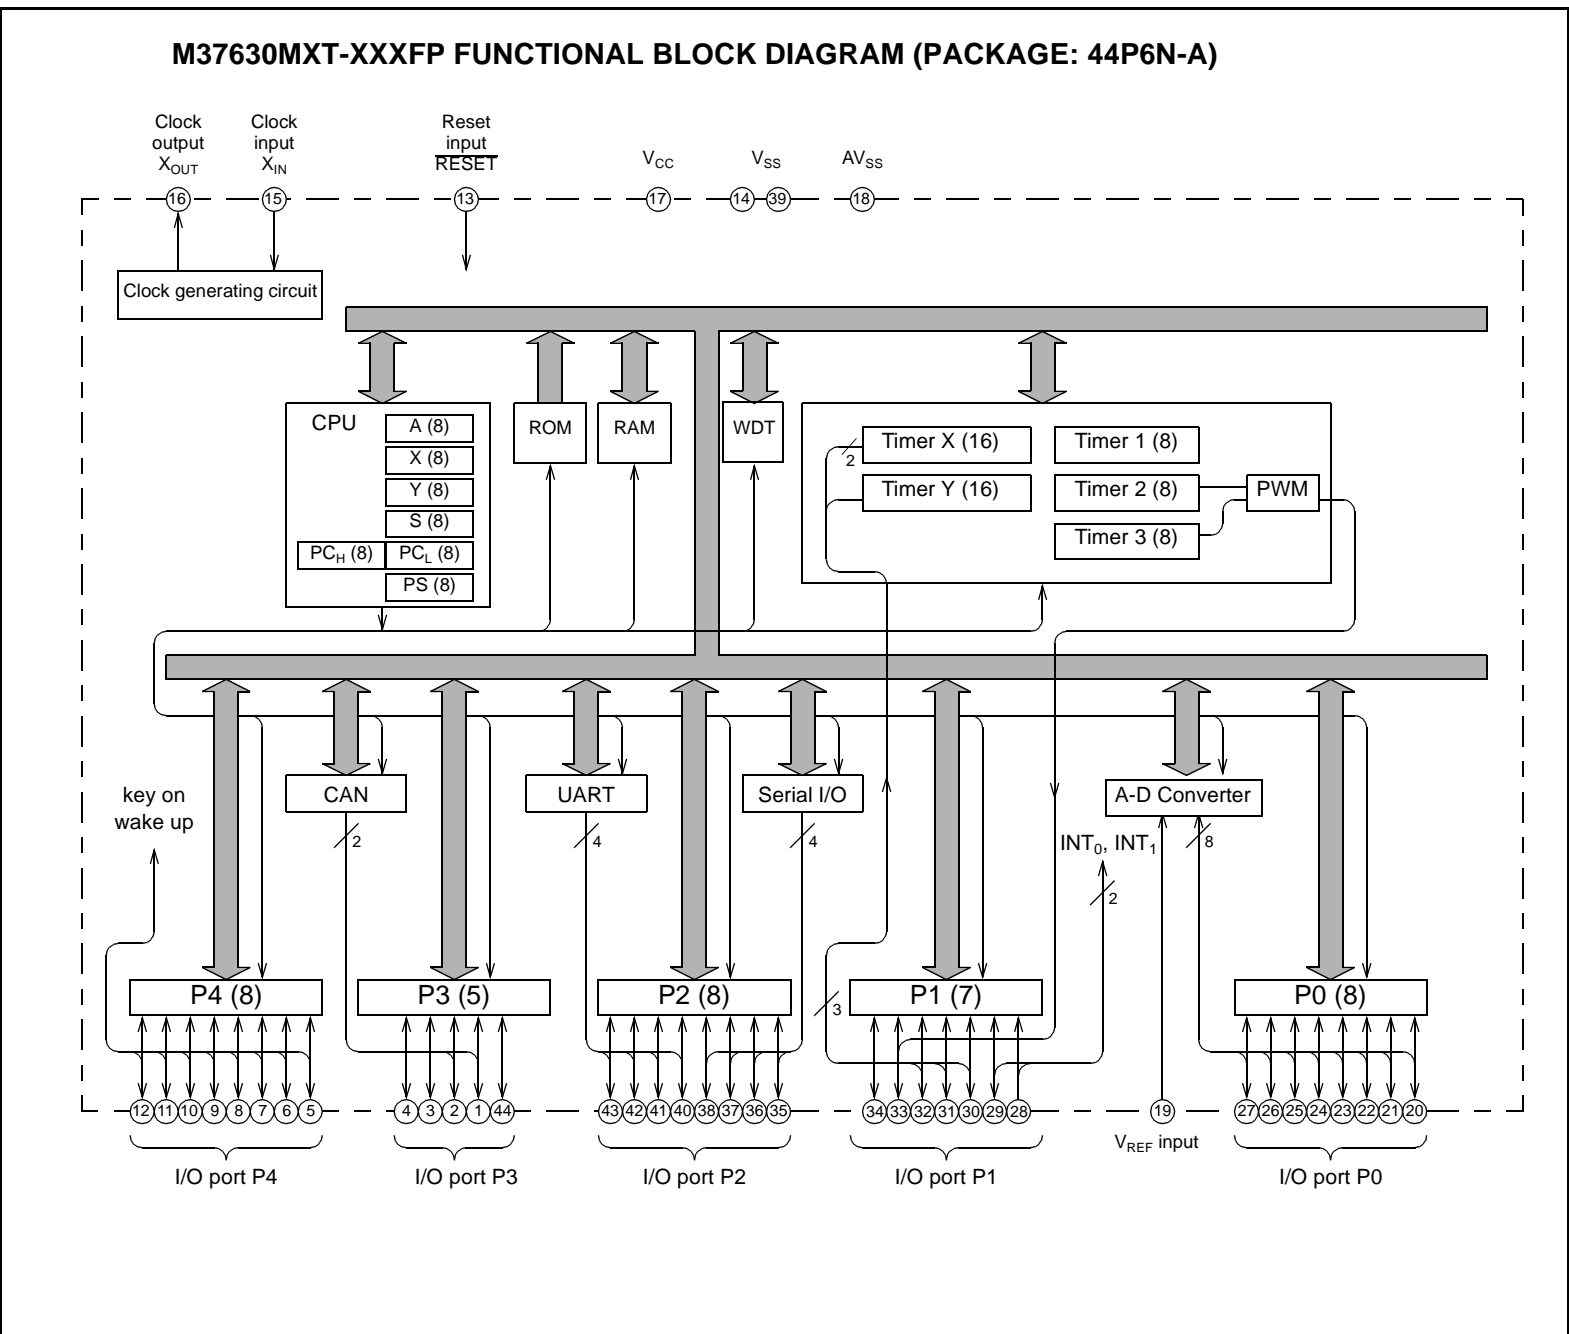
M37630MXT-XXXFP FUNCTIONAL BLOCK DIAGRAM (PACKAGE: 44P6N-A)

Clock output $X_{OUT}$
Clock input $X_{IN}$
Reset input $\overline{RESET}$
$V_{CC}$
$V_{SS}$
$AV_{SS}$

16 15 13 17 14 39 18

Clock generating circuit

CPU
A (8)
X (8)
Y (8)
S (8)
$PC_H$ (8)
$PC_L$ (8)
PS (8)

ROM
RAM
WDT

Timer X (16)
Timer 1 (8)
2
Timer Y (16)
Timer 2 (8)
PWM
Timer 3 (8)

key on wake up

CAN
2
UART
4
Serial I/O
4
A-D Converter
8
$INT_0$, $INT_1$
2
3

P4 (8)
P3 (5)
P2 (8)
P1 (7)
P0 (8)

12 11 10 9 8 7 6 5
4 3 2 1 44
43 42 41 40 38 37 36 35
34 33 32 31 30 29 28
19
27 26 25 24 23 22 21 20

I/O port P4
I/O port P3
I/O port P2
I/O port P1
$V_{REF}$ input
I/O port P0